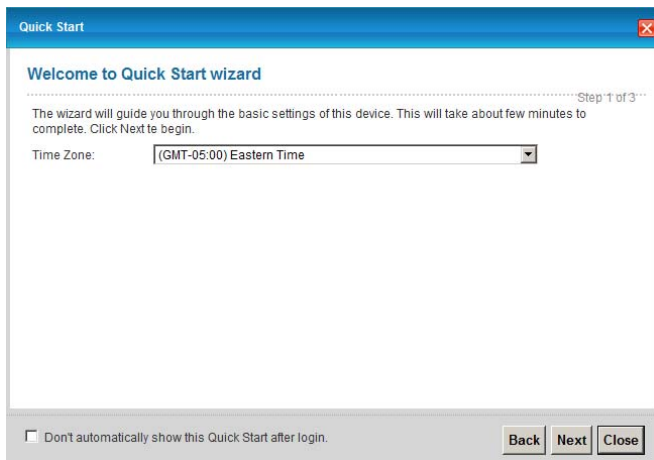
Quick Start

Welcome to Quick Start wizard

Step 1 of 3

The wizard will guide you through the basic settings of this device. This will take about few minutes to complete. Click Next te begin.

Time Zone: (GMT-05:00) Eastern Time

Don't automatically show this Quick Start after login.

Back Next Close